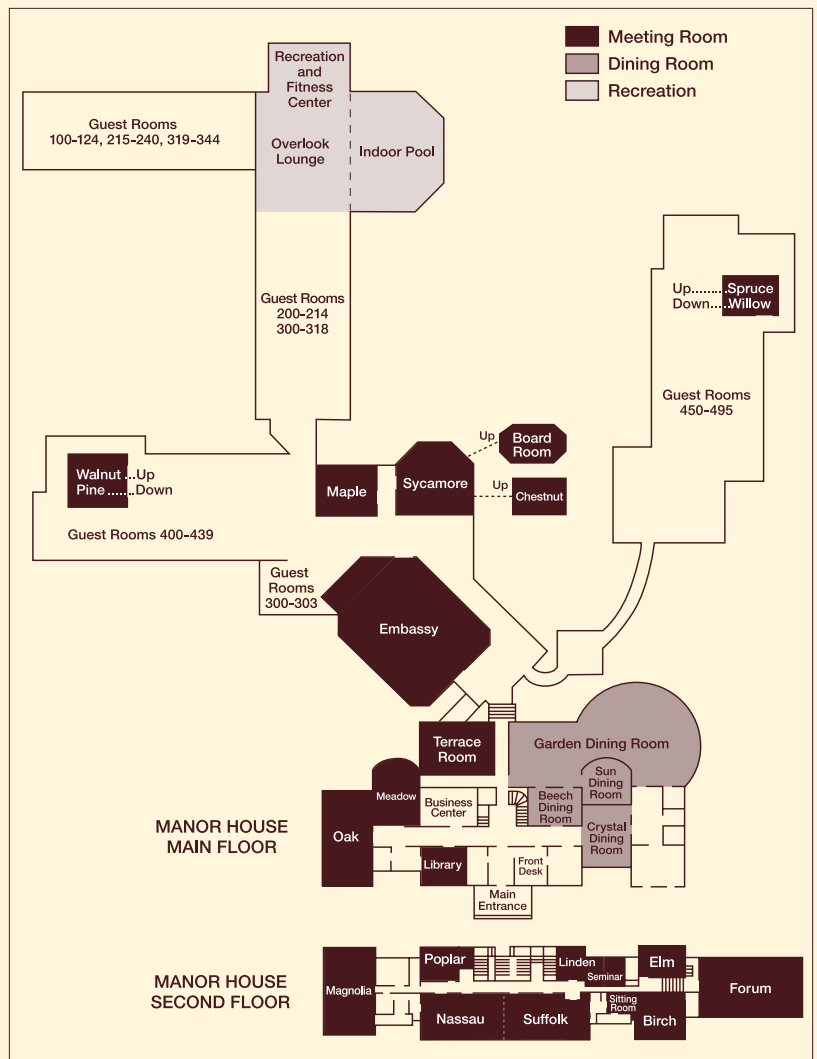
Meeting Room
Dining Room
Recreation

Recreation and Fitness Center

Guest Rooms 100-124, 215-240, 319-344

Overlook Lounge

Indoor Pool

Guest Rooms 200-214 300-318

Up Spruce
Down Willow

Guest Rooms 450-495

Up
Board Room

Walnut Up
Pine Down

Maple

Sycamore

Up
Chestnut

Guest Rooms 400-439

Guest Rooms 300-303

Embassy

Terrace Room

Garden Dining Room

Meadow

Business Center

Sun Dining Room

Beech Dining Room

Crystal Dining Room

MANOR HOUSE MAIN FLOOR

Oak

Library

Front Desk

Main Entrance

MANOR HOUSE SECOND FLOOR

Magnolia

Poplar

Linden

Seminar

Elm

Forum

Sitting Room

Nassau

Suffolk

Birch